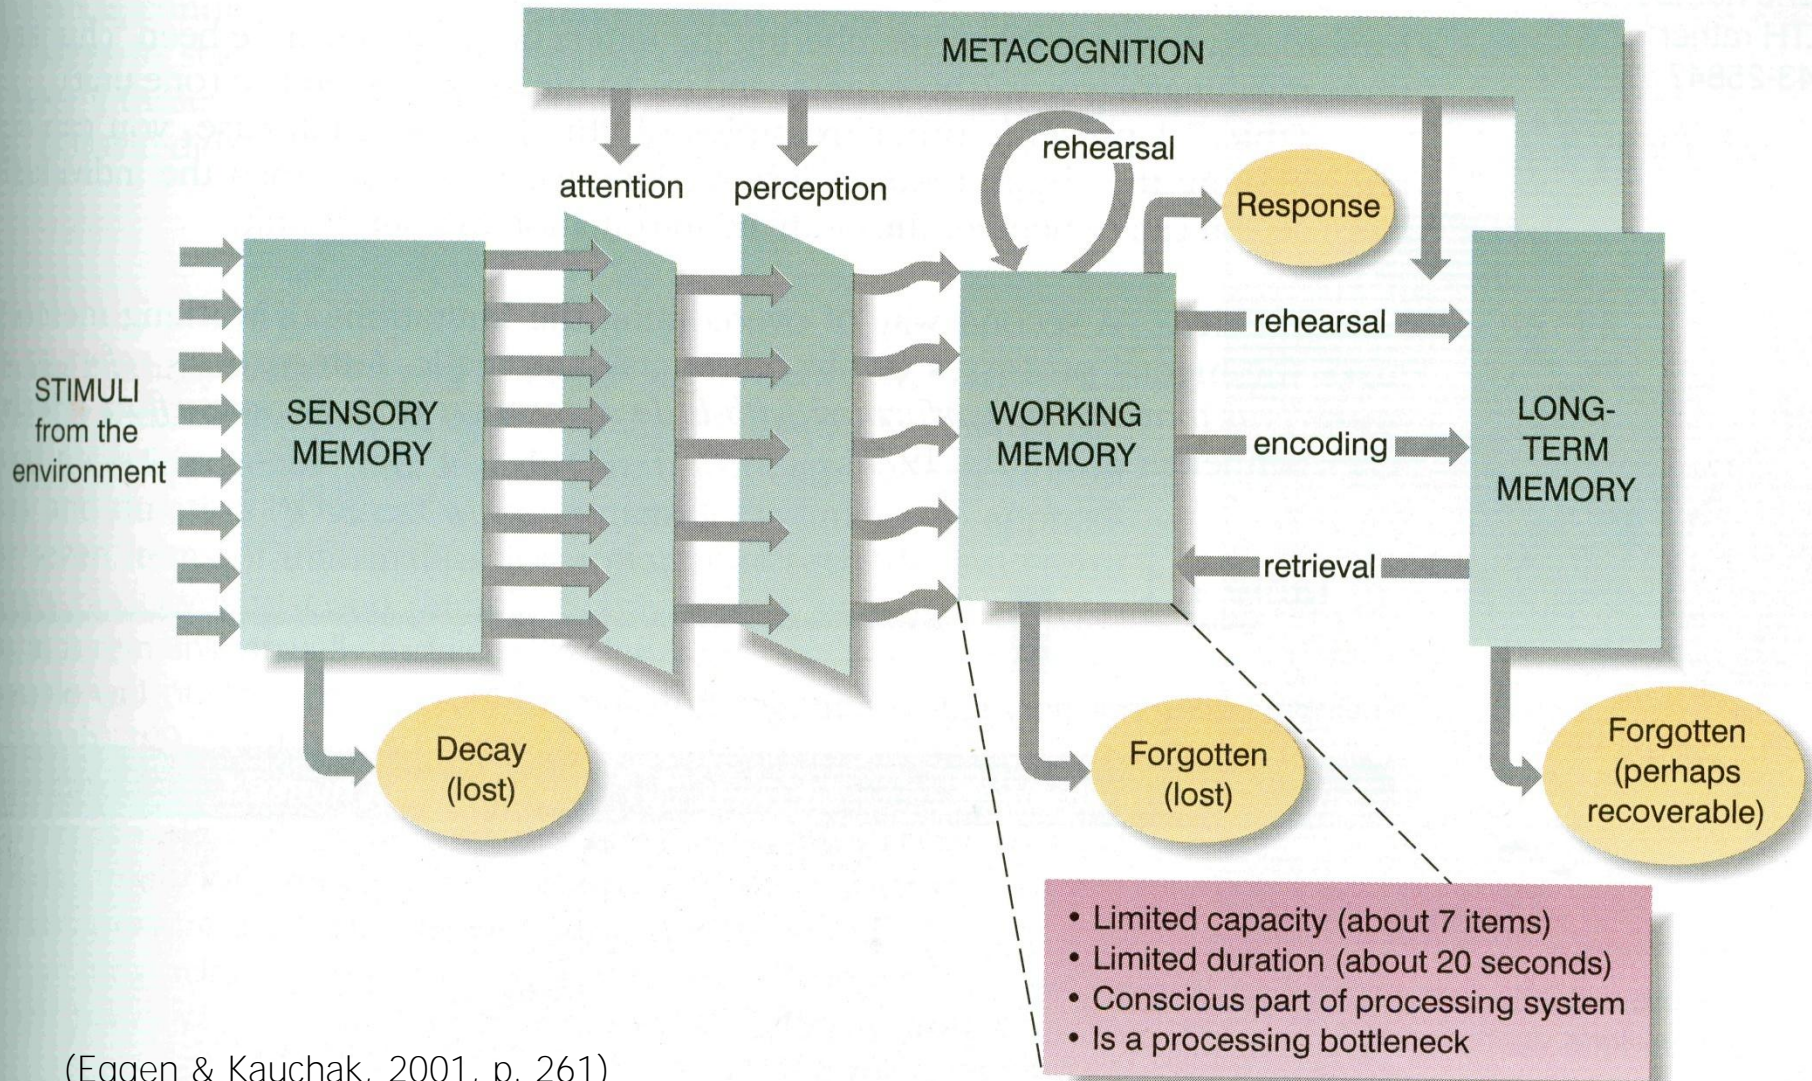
METACOGNITION

attention

perception

rehearsal

Response

STIMULI from the environment

SENSORY MEMORY

WORKING MEMORY

rehearsal

encoding

retrieval

LONG-TERM MEMORY

Decay (lost)

Forgotten (lost)

Forgotten (perhaps recoverable)

• Limited capacity (about 7 items)
• Limited duration (about 20 seconds)
• Conscious part of processing system
• Is a processing bottleneck

(Eggen & Kauchak, 2001, p. 261)